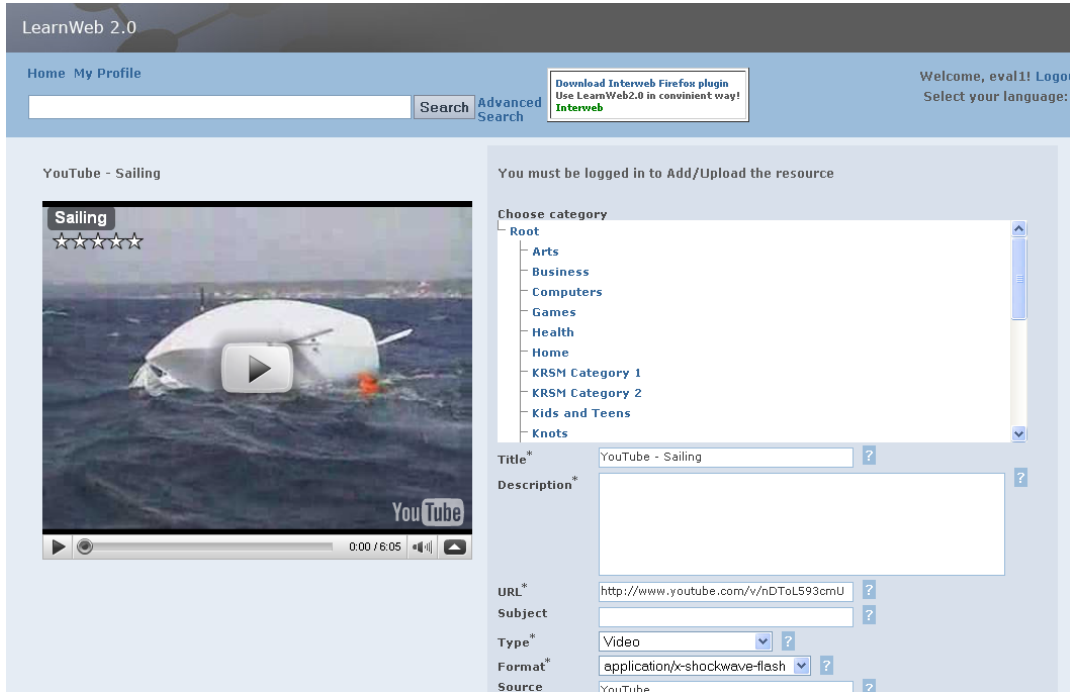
LearnWeb 2.0

Home My Profile

Search Advanced Search

Download Interweb Firefox plugin
Use LearnWeb2.0 in convinient way!
Interweb

Welcome, eval1! Logo
Select your language:

YouTube - Sailing

Sailing

You Tube

0:00 / 6:05

You must be logged in to Add/Upload the resource

Choose category

Root
Arts
Business
Computers
Games
Health
Home
KRSM Category 1
KRSM Category 2
Kids and Teens
Knots

Title* YouTube - Sailing ?

Description* ?

URL* http://www.youtube.com/v/nDToL593cmU ?

Subject ?

Type* Video ?

Format* application/x-shockwave-flash ?

Source YouTube ?